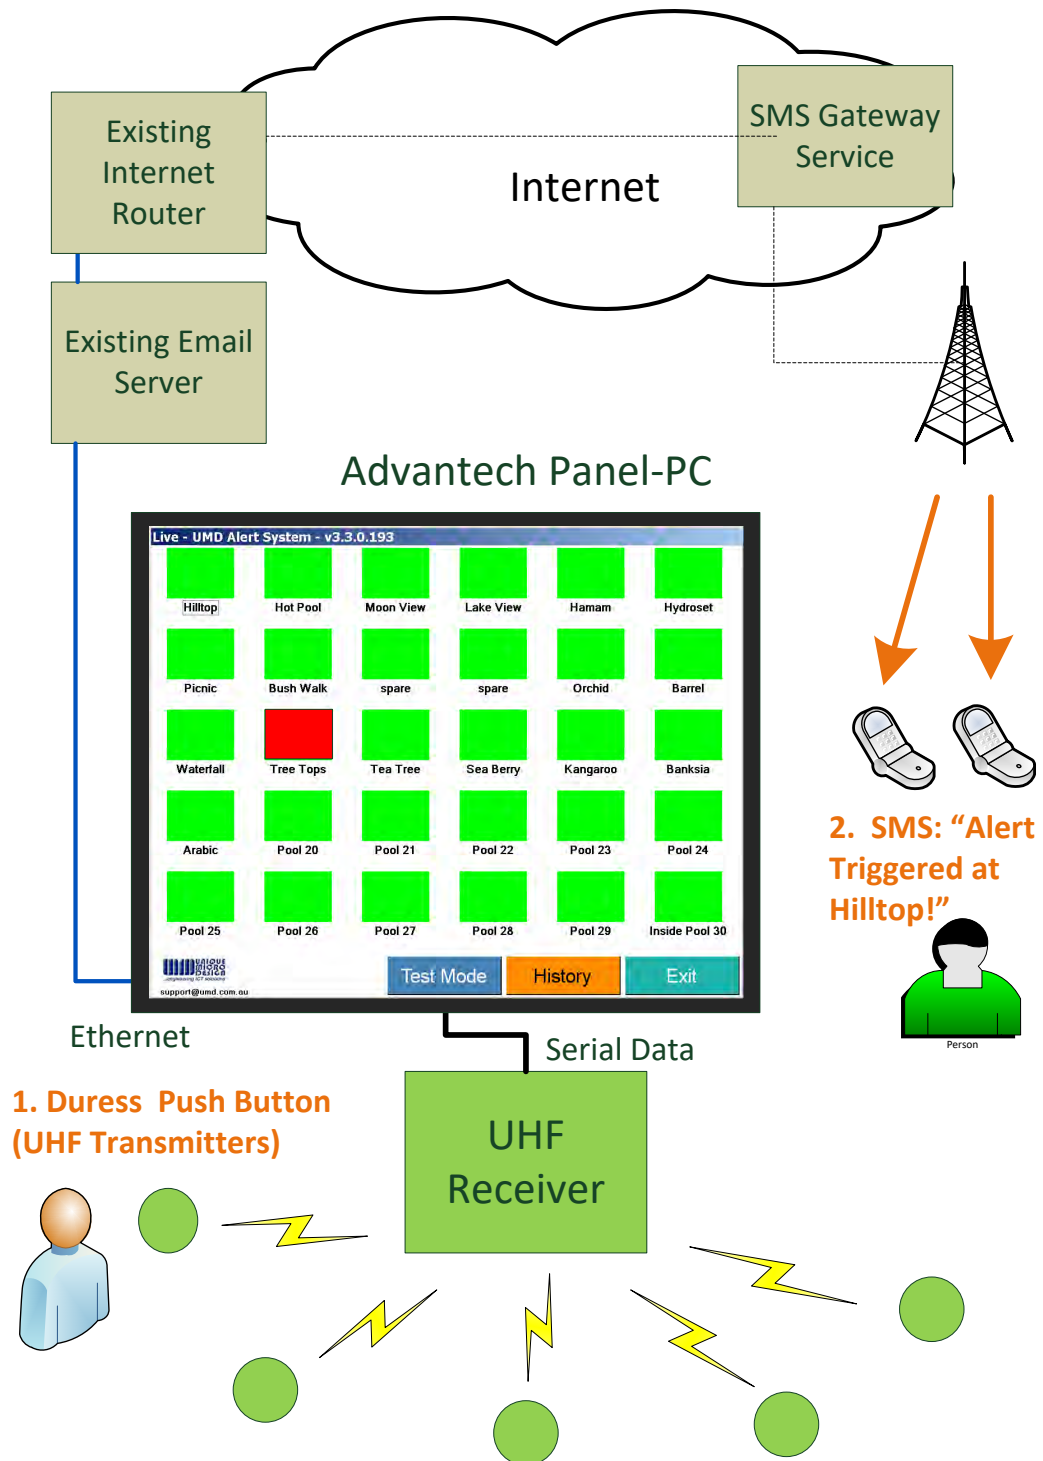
Existing Internet Router

Internet

SMS Gateway Service

Existing Email Server

Advantech Panel-PC

Live - UMD Alert System - v3.3.0.193

| Hilltop | Hot Pool | Moon View | Lake View | Hamam | Hydroset |
|---|---|---|---|---|---|
| Picnic | Bush Walk | spare | spare | Orchid | Barrel |
| Waterfall | Tree Tops | Tea Tree | Sea Berry | Kangaroo | Banksia |
| Arabic | Pool 20 | Pool 21 | Pool 22 | Pool 23 | Pool 24 |
| Pool 25 | Pool 26 | Pool 27 | Pool 28 | Pool 29 | Inside Pool 30 |

UNIQUE MICRO DESIGN
support@umd.com.au

Test Mode History Exit

2. SMS: "Alert Triggered at Hilltop!"

Person

Ethernet

Serial Data

1. Duress Push Button (UHF Transmitters)

UHF Receiver